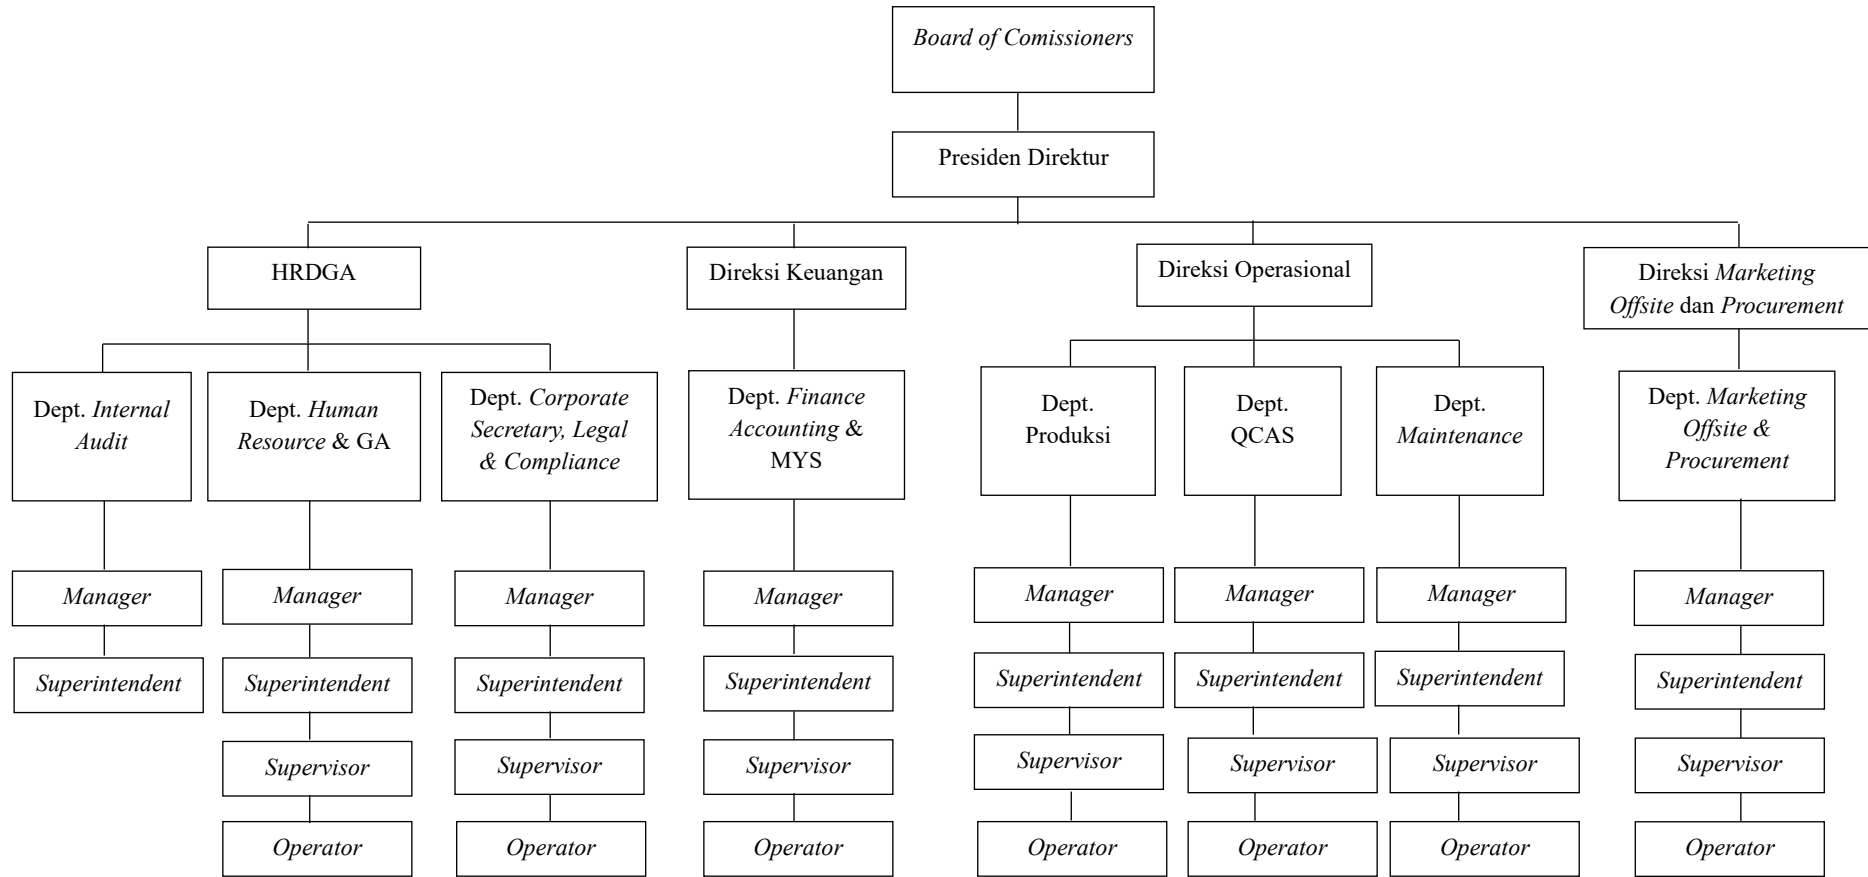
Board of Comissioners

Presiden Direktur

HRDGA

Direksi Keuangan

Direksi Operasional

Direksi Marketing Offsite dan Procurement

Dept. Internal Audit

Manager

Superintendent

Dept. Human Resource & GA

Manager

Superintendent

Supervisor

Operator

Dept. Corporate Secretary, Legal & Compliance

Manager

Superintendent

Supervisor

Operator

Dept. Finance Accounting & MYS

Manager

Superintendent

Supervisor

Operator

Dept. Produksi

Manager

Superintendent

Supervisor

Operator

Dept. QCAS

Manager

Superintendent

Supervisor

Operator

Dept. Maintenance

Manager

Superintendent

Supervisor

Operator

Dept. Marketing Offsite & Procurement

Manager

Superintendent

Supervisor

Operator